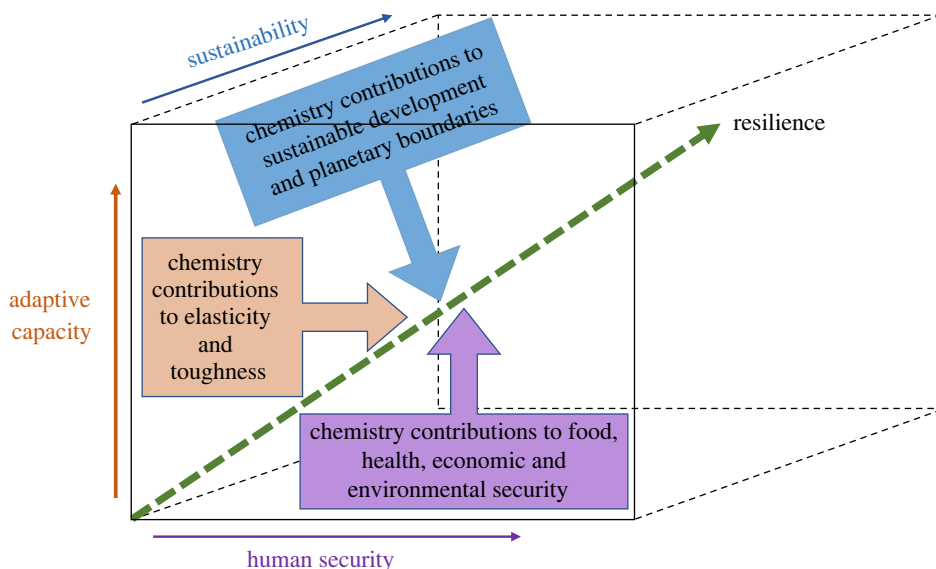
sustainability

chemistry contributions to sustainable development and planetary boundaries

resilience

adaptive capacity

chemistry contributions to elasticity and toughness

chemistry contributions to food, health, economic and environmental security

human security